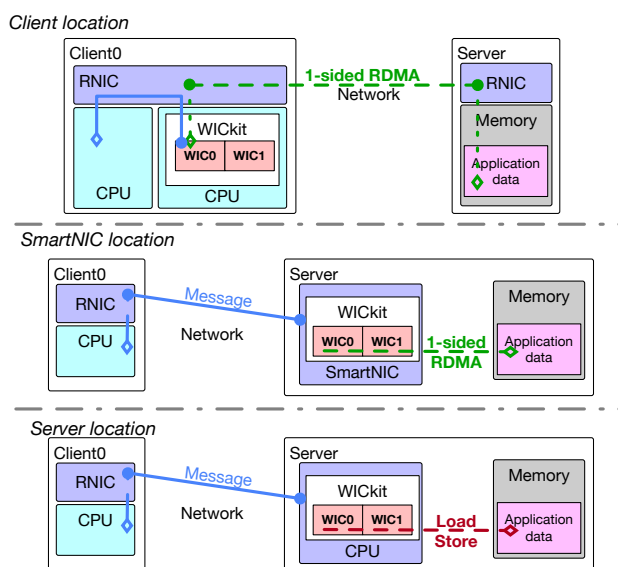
Client location

Client0
RNIC
CPU
WICkit
WIC0
WIC1
CPU

1-sided RDMA
Network

Server
RNIC
Memory
Application data

SmartNIC location

Client0
RNIC
CPU

Message
Network

Server
WICkit
WIC0
WIC1
SmartNIC
1-sided RDMA
Memory
Application data

Server location

Client0
RNIC
CPU

Message
Network

Server
WICkit
WIC0
WIC1
CPU
Load
Store
Memory
Application data